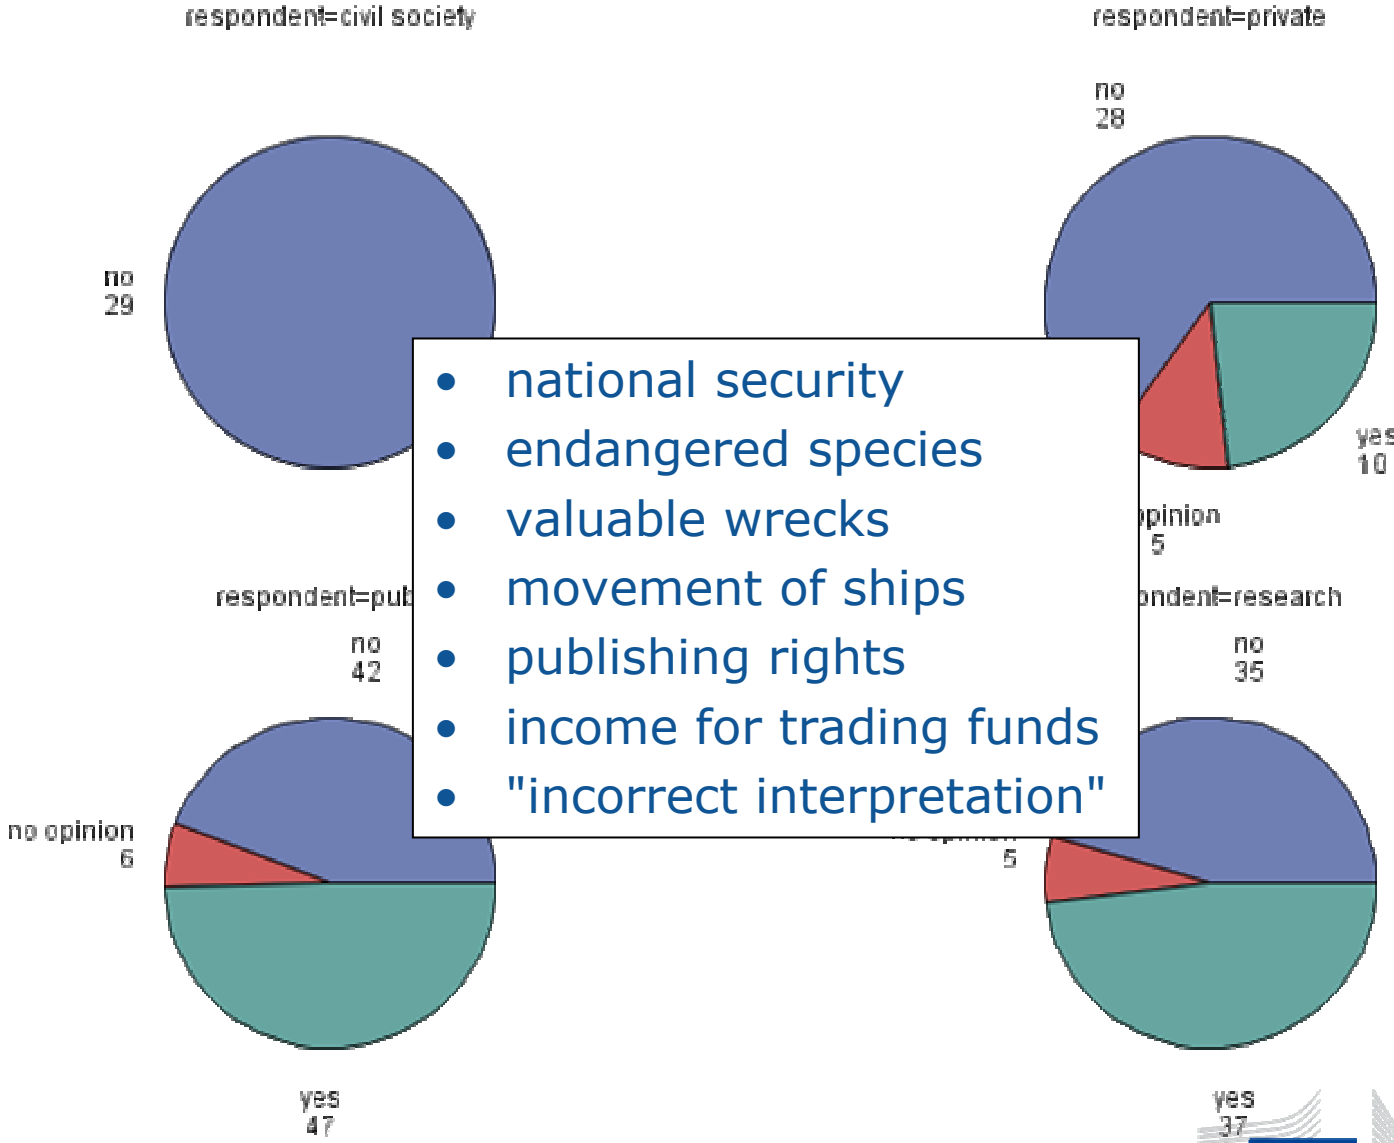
respondent=civil society

no
29

respondent=private

no
28

yes
10

opinion
5

respondent=pub

no
42

no opinion
6

yes
47

ondent=research

no
35

5

yes
37

- national security
- endangered species
- valuable wrecks
- movement of ships
- publishing rights
- income for trading funds
- "incorrect interpretation"